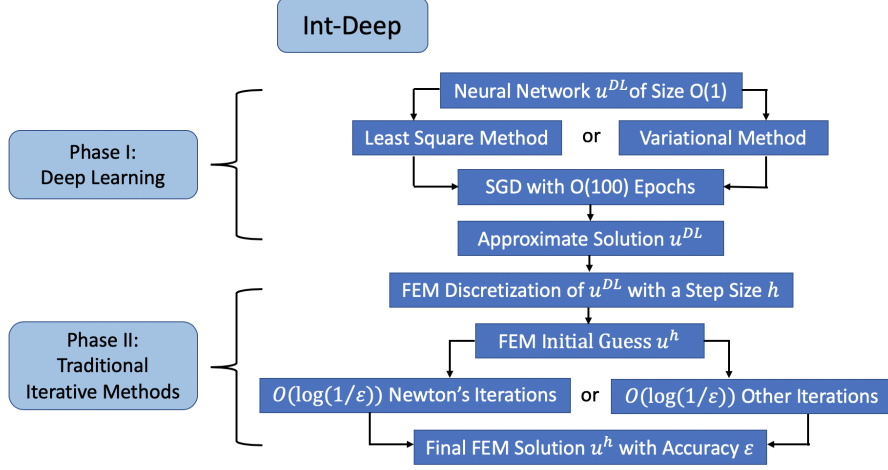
Int-Deep

Phase I: Deep Learning

Neural Network $u^{DL}$of Size O(1)

Least Square Method

or

Variational Method

SGD with O(100) Epochs

Approximate Solution $u^{DL}$

Phase II: Traditional Iterative Methods

FEM Discretization of $u^{DL}$ with a Step Size $h$

FEM Initial Guess $u^h$

$O(\log(1/\varepsilon))$ Newton's Iterations

or

$O(\log(1/\varepsilon))$ Other Iterations

Final FEM Solution $u^h$ with Accuracy $\varepsilon$